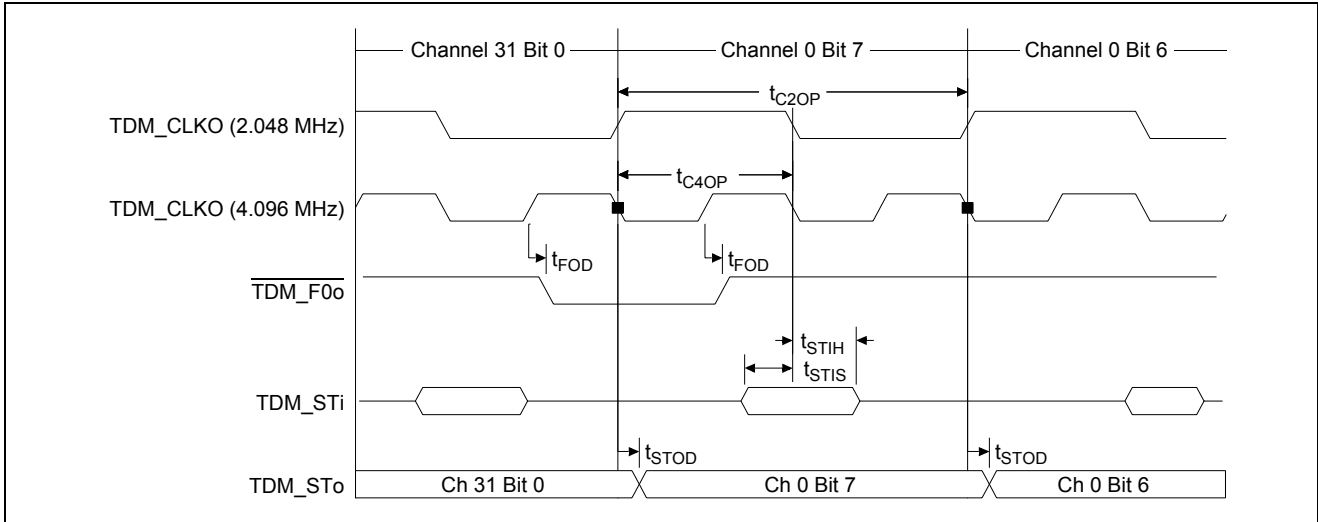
Channel 31 Bit 0
Channel 0 Bit 7
Channel 0 Bit 6
$t_{C2OP}$
TDM_CLKO (2.048 MHz)
$t_{C4OP}$
TDM_CLKO (4.096 MHz)
$t_{FOD}$
$t_{FOD}$
$\overline{\text{TDM\_F0o}}$
$t_{STIH}$
$t_{STIS}$
TDM_STi
$t_{STOD}$
$t_{STOD}$
TDM_STo
Ch 31 Bit 0
Ch 0 Bit 7
Ch 0 Bit 6